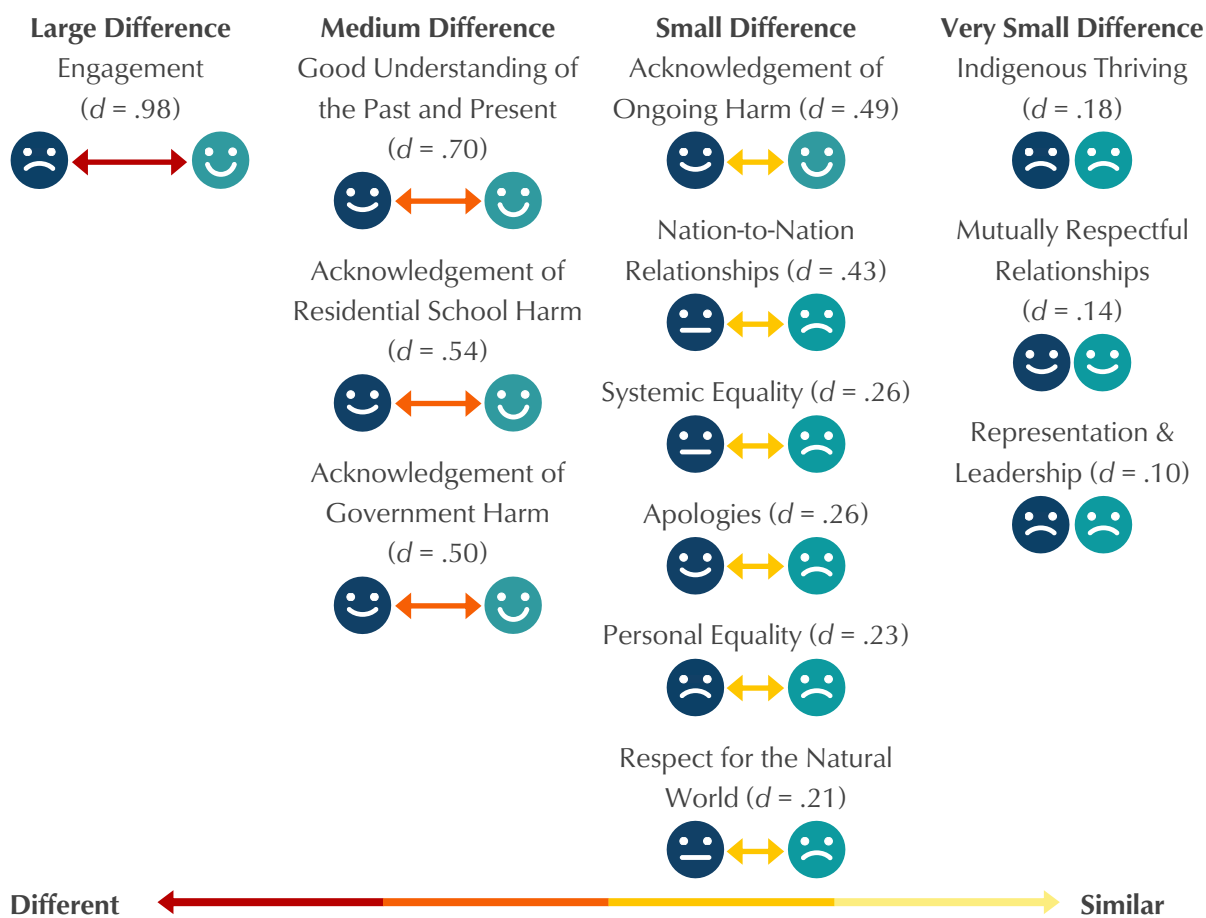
**Large Difference**
Engagement ($d$ = .98)

**Medium Difference**
Good Understanding of the Past and Present ($d$ = .70)

Acknowledgement of Residential School Harm ($d$ = .54)

Acknowledgement of Government Harm ($d$ = .50)

**Small Difference**
Acknowledgement of Ongoing Harm ($d$ = .49)

Nation-to-Nation Relationships ($d$ = .43)

Systemic Equality ($d$ = .26)

Apologies ($d$ = .26)

Personal Equality ($d$ = .23)

Respect for the Natural World ($d$ = .21)

**Very Small Difference**
Indigenous Thriving ($d$ = .18)

Mutually Respectful Relationships ($d$ = .14)

Representation & Leadership ($d$ = .10)

**Different** **Similar**